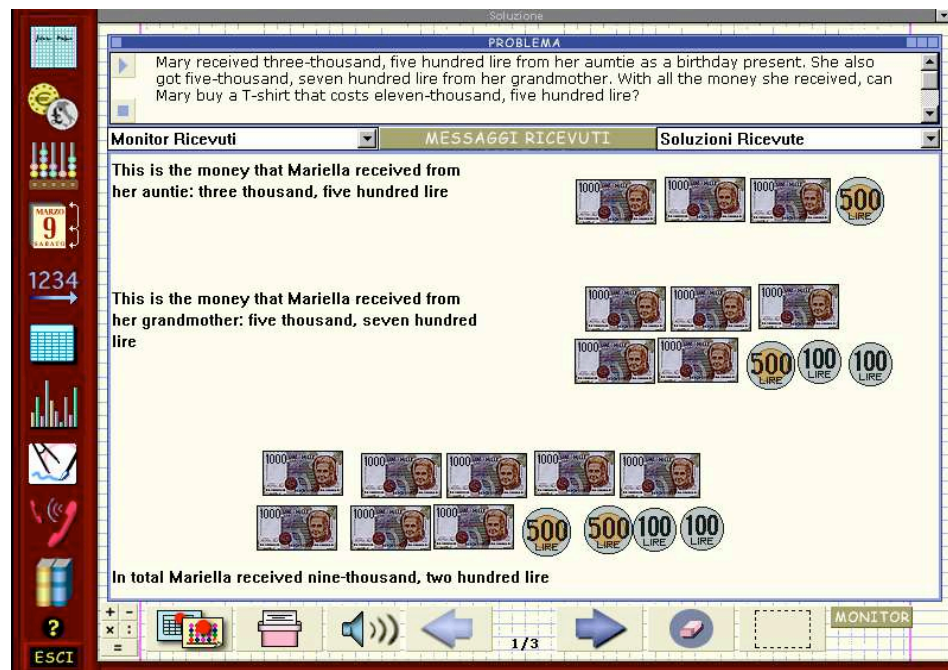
Soluzione

PROBLEMA

Mary received three-thousand, five hundred lire from her aumtie as a birthday present. She also got five-thousand, seven hundred lire from her grandmother. With all the money she received, can Mary buy a T-shirt that costs eleven-thousand, five hundred lire?

Monitor Ricevuti
MESSAGGI RICEVUTI
Soluzioni Ricevute

This is the money that Mariella received from her auntie: three thousand, five hundred lire

1000 1000 1000 500 LIRE

This is the money that Mariella received from her grandmother: five thousand, seven hundred lire

1000 1000 1000 1000 1000 500 LIRE 100 LIRE 100 LIRE

1000 1000 1000 1000 1000 1000 1000 1000 500 LIRE 500 LIRE 100 LIRE 100 LIRE

In total Mariella received nine-thousand, two hundred lire

MARZO 9 SABATO

1234

?

ESCI

+ - × : =

1/3

MONITOR